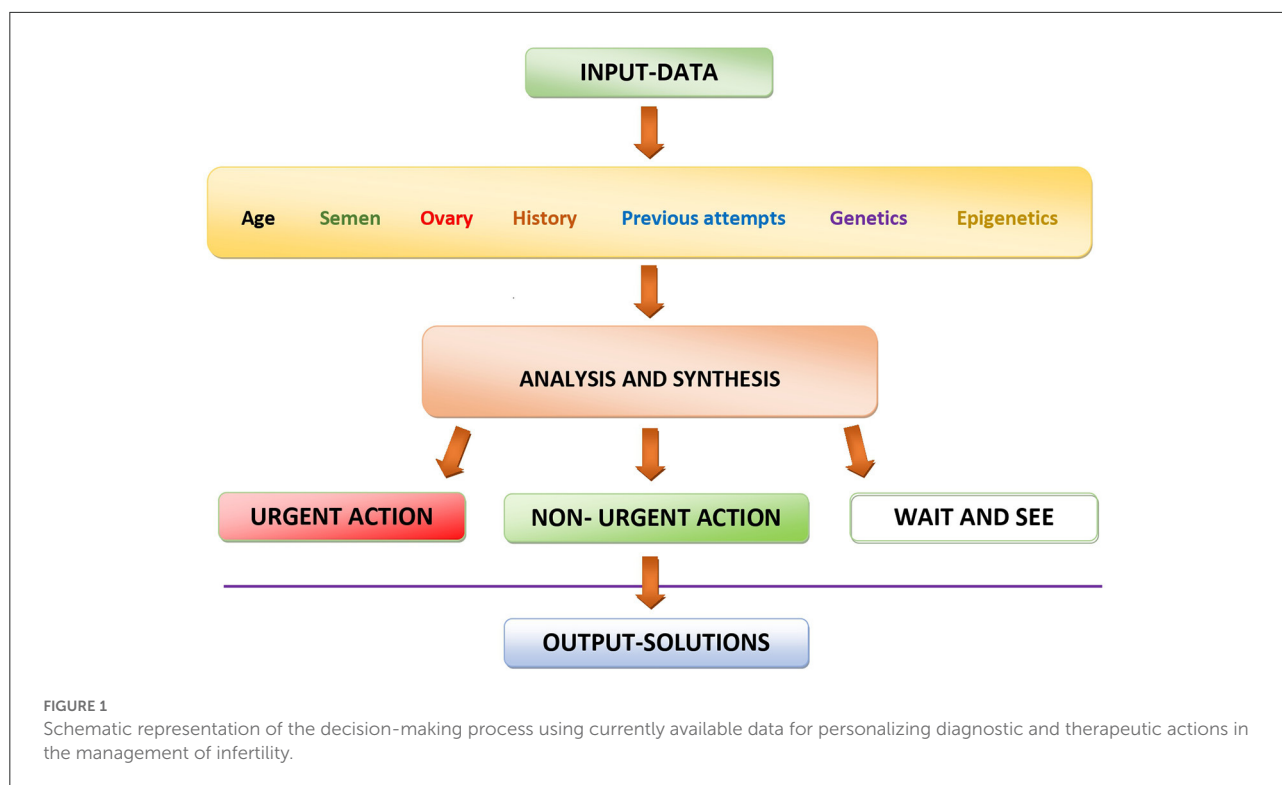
INPUT-DATA

Age Semen Ovary History Previous attempts Genetics Epigenetics

ANALYSIS AND SYNTHESIS

URGENT ACTION NON- URGENT ACTION WAIT AND SEE

OUTPUT-SOLUTIONS

FIGURE 1
Schematic representation of the decision-making process using currently available data for personalizing diagnostic and therapeutic actions in the management of infertility.